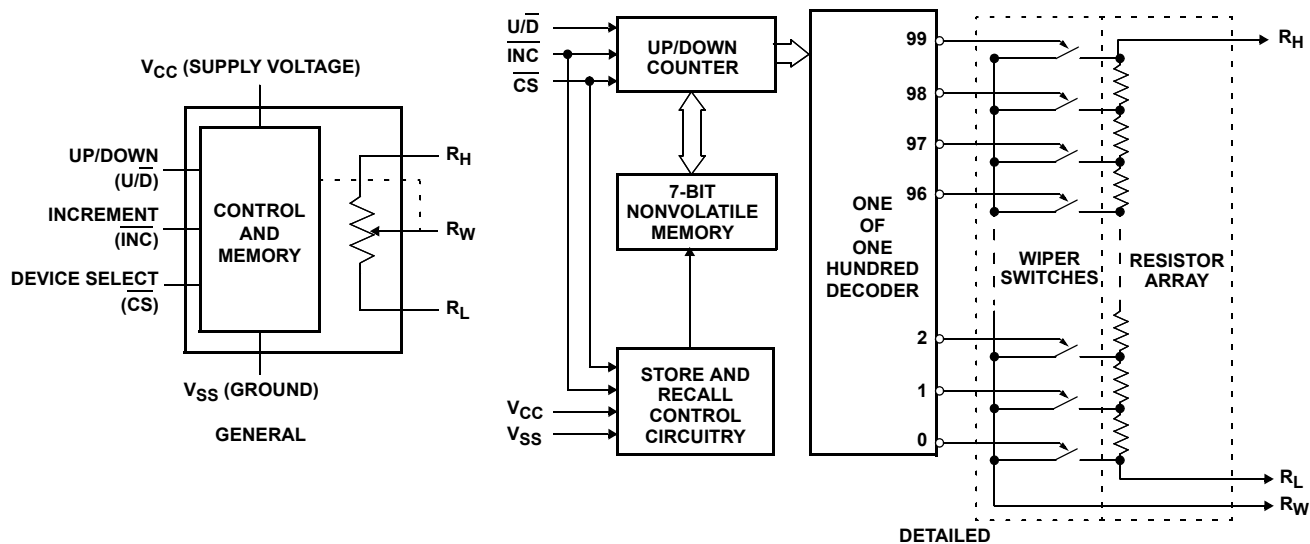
$V_{CC}$ (SUPPLY VOLTAGE)

UP/DOWN ($U/\overline{D}$)

INCREMENT ($\overline{INC}$)

DEVICE SELECT ($\overline{CS}$)

CONTROL AND MEMORY

$R_H$

$R_W$

$R_L$

$V_{SS}$ (GROUND)

GENERAL

$U/\overline{D}$

$\overline{INC}$

$\overline{CS}$

UP/DOWN COUNTER

7-BIT NONVOLATILE MEMORY

STORE AND RECALL CONTROL CIRCUITRY

$V_{CC}$

$V_{SS}$

ONE OF ONE HUNDRED DECODER

99

98

97

96

2

1

0

WIPER SWITCHES

RESISTOR ARRAY

$R_H$

$R_L$

$R_W$

DETAILED